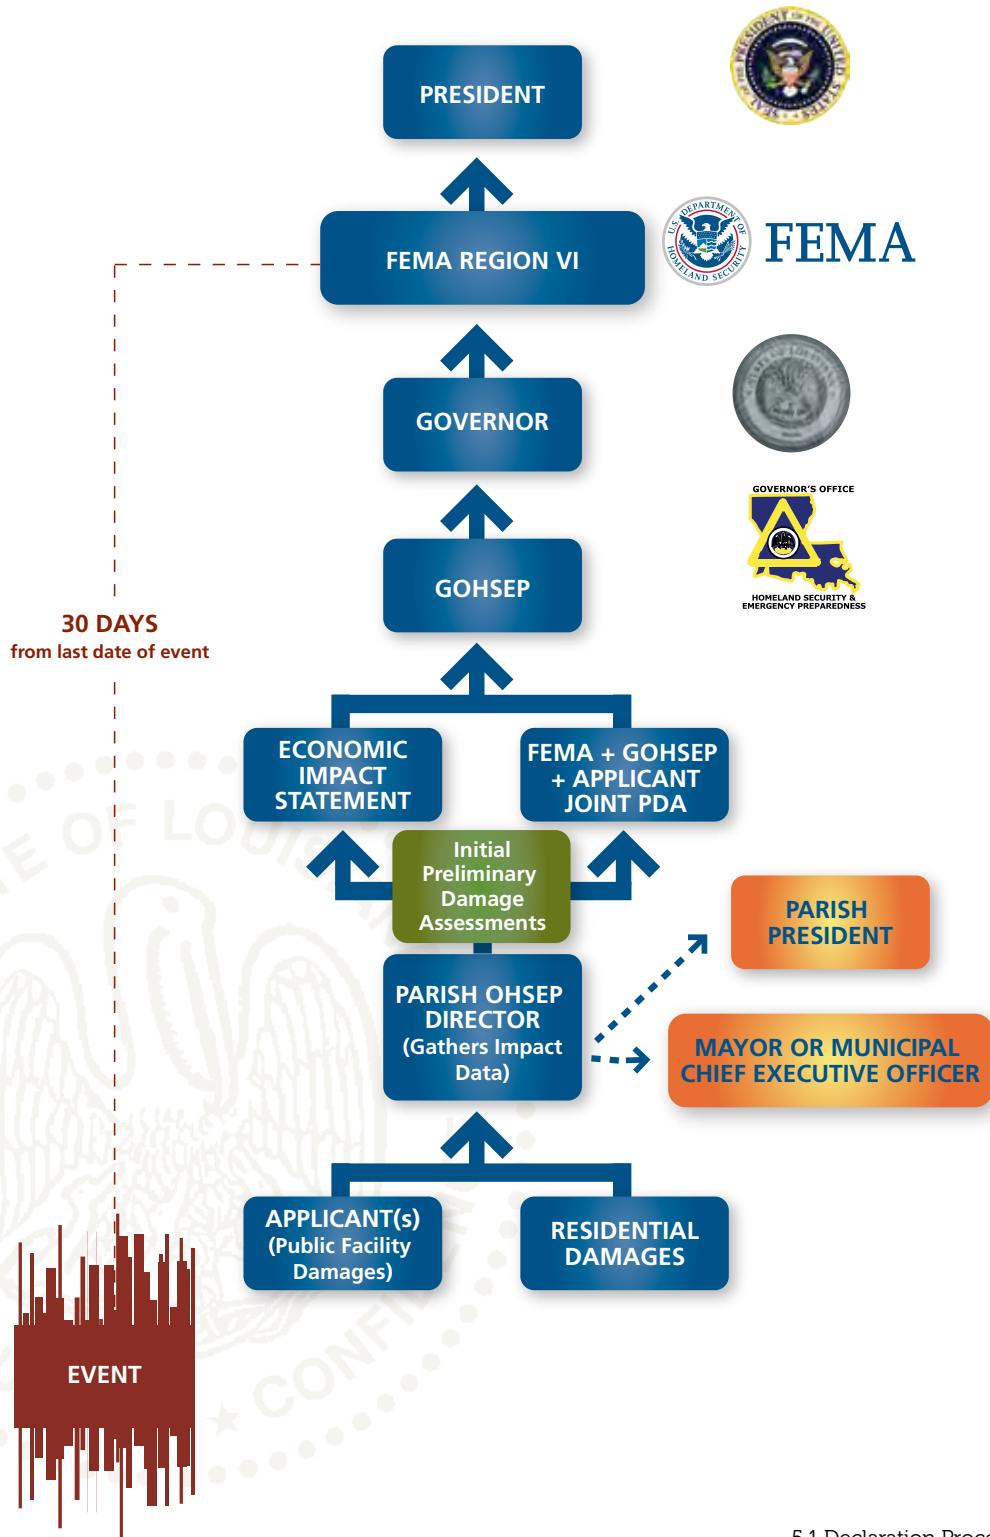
PRESIDENT

FEMA REGION VI

FEMA

GOVERNOR

GOVERNOR'S OFFICE

HOMELAND SECURITY & EMERGENCY PREPAREDNESS

GOHSEP

30 DAYS
from last date of event

ECONOMIC IMPACT STATEMENT

FEMA + GOHSEP + APPLICANT JOINT PDA

Initial Preliminary Damage Assessments

PARISH PRESIDENT

PARISH OHSEP DIRECTOR (Gathers Impact Data)

MAYOR OR MUNICIPAL CHIEF EXECUTIVE OFFICER

APPLICANT(s) (Public Facility Damages)

RESIDENTIAL DAMAGES

EVENT

5.1 Declaration Proc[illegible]